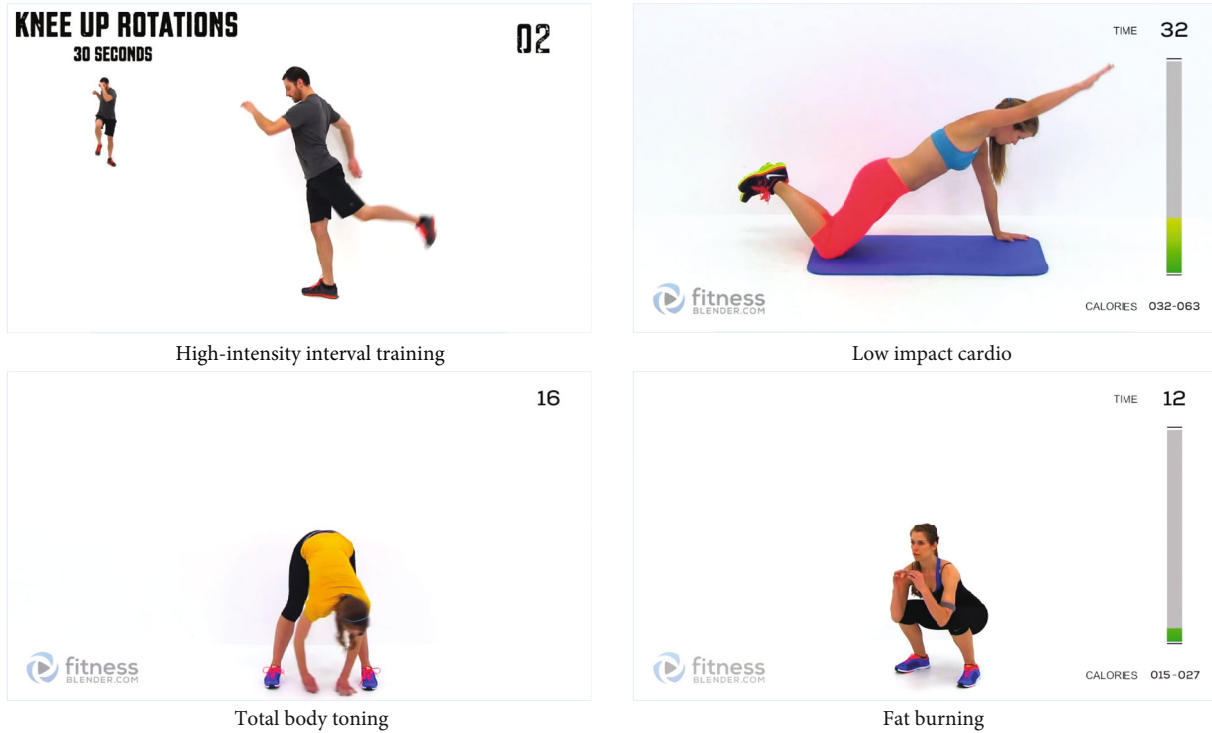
KNEE UP ROTATIONS
30 SECONDS
02

High-intensity interval training

TIME 32
fitness BLENDER.COM
CALORIES 032-063

Low impact cardio

16
fitness BLENDER.COM

Total body toning

TIME 12
fitness BLENDER.COM
CALORIES 015-027

Fat burning